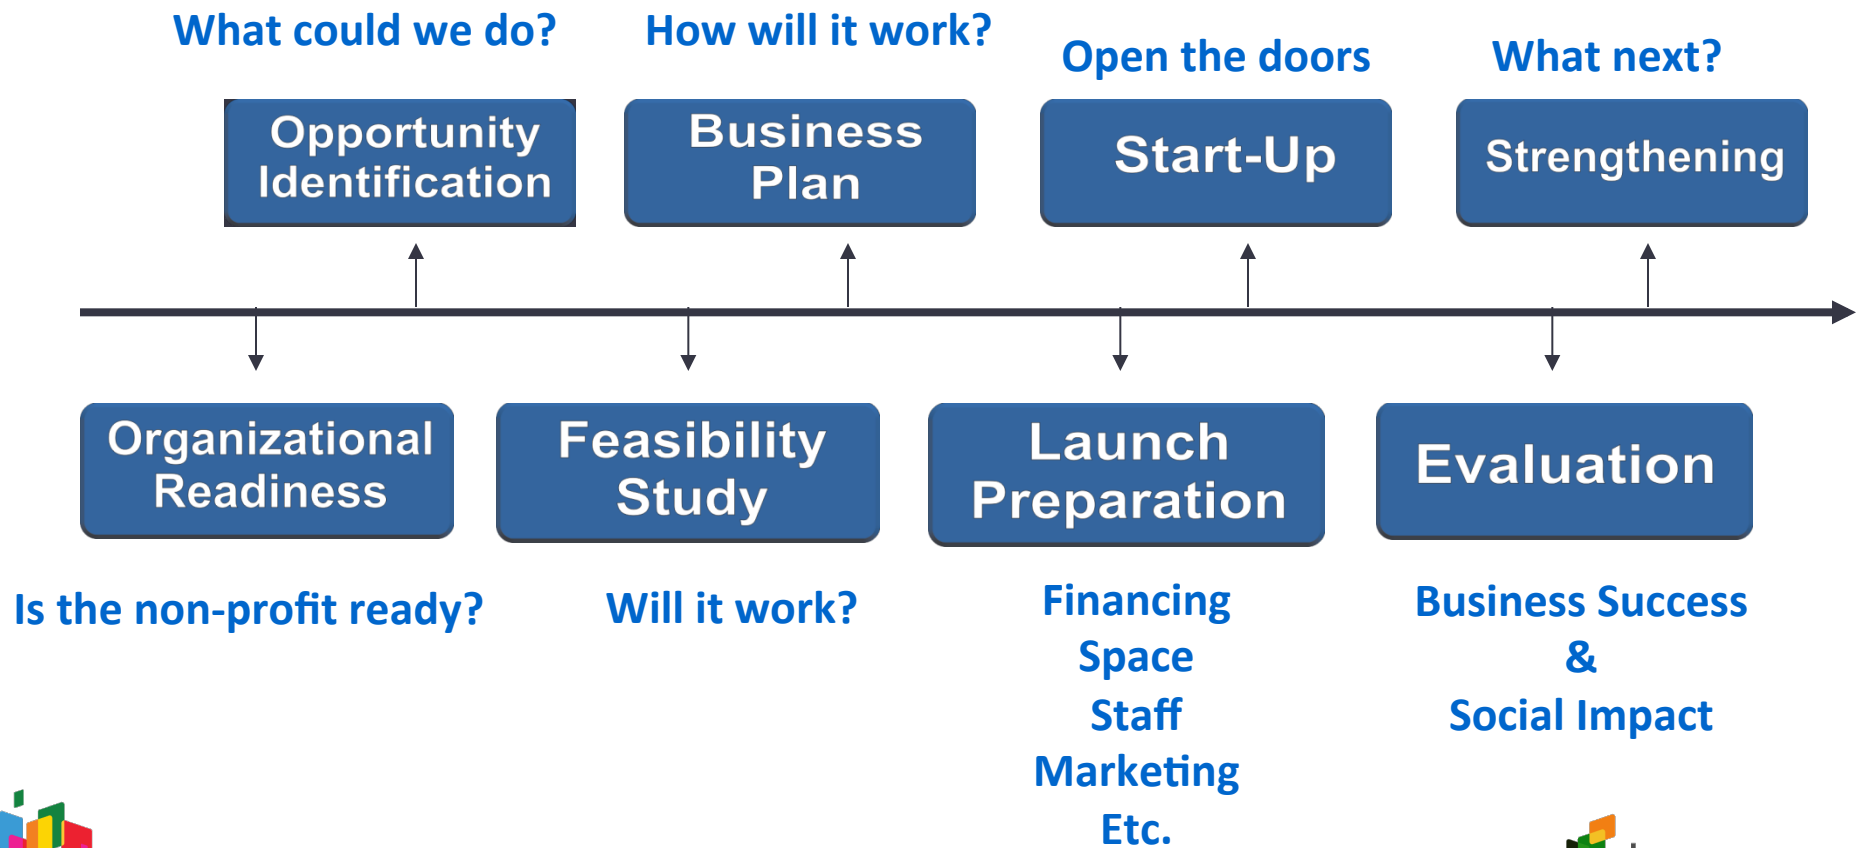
What could we do?

Opportunity Identification

How will it work?

Business Plan

Open the doors

Start-Up

What next?

Strengthening

Organizational Readiness

Is the non-profit ready?

Feasibility Study

Will it work?

Launch Preparation

Financing
Space
Staff
Marketing
Etc.

Evaluation

Business Success
&
Social Impact